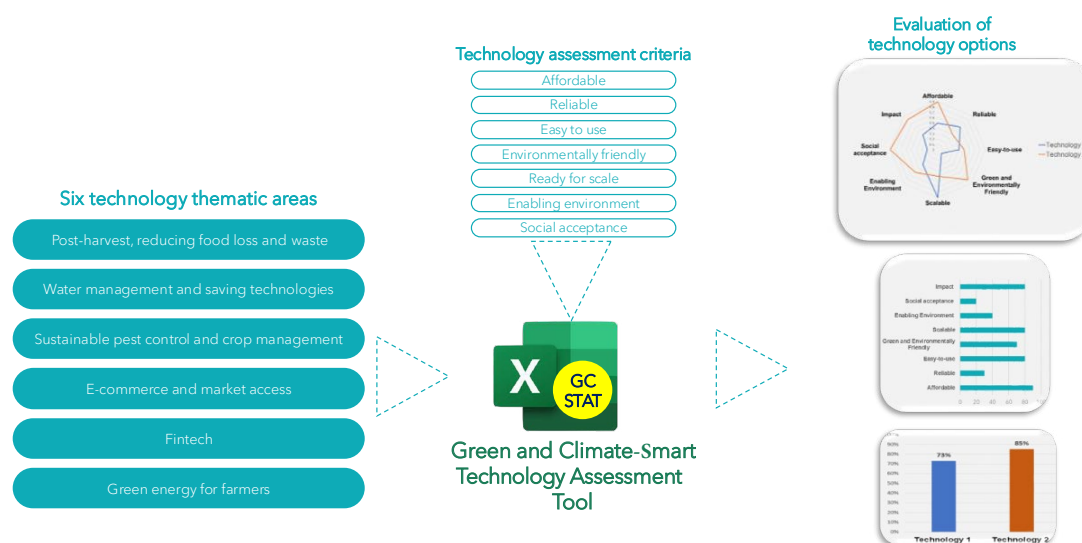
Six technology thematic areas

Post-harvest, reducing food loss and waste

Water management and saving technologies

Sustainable pest control and crop management

E-commerce and market access

Fintech

Green energy for farmers

Technology assessment criteria

Affordable

Reliable

Easy to use

Environmentally friendly

Ready for scale

Enabling environment

Social acceptance

GC STAT

Green and Climate-Smart Technology Assessment Tool

Evaluation of technology options

Affordable
Reliable
Easy-to-use
Green and Environmentally Friendly
Scalable
Enabling Environment
Social acceptance
Impact
Technology
Technology

Impact
Social acceptance
Enabling Environment
Scalable
Green and Environmentally Friendly
Easy-to-use
Reliable
Affordable
0 20 40 60 80

90%
80%
70%
60%
50%
40%
30%
20%
10%
0%
73%
85%
Technology 1
Technology 2